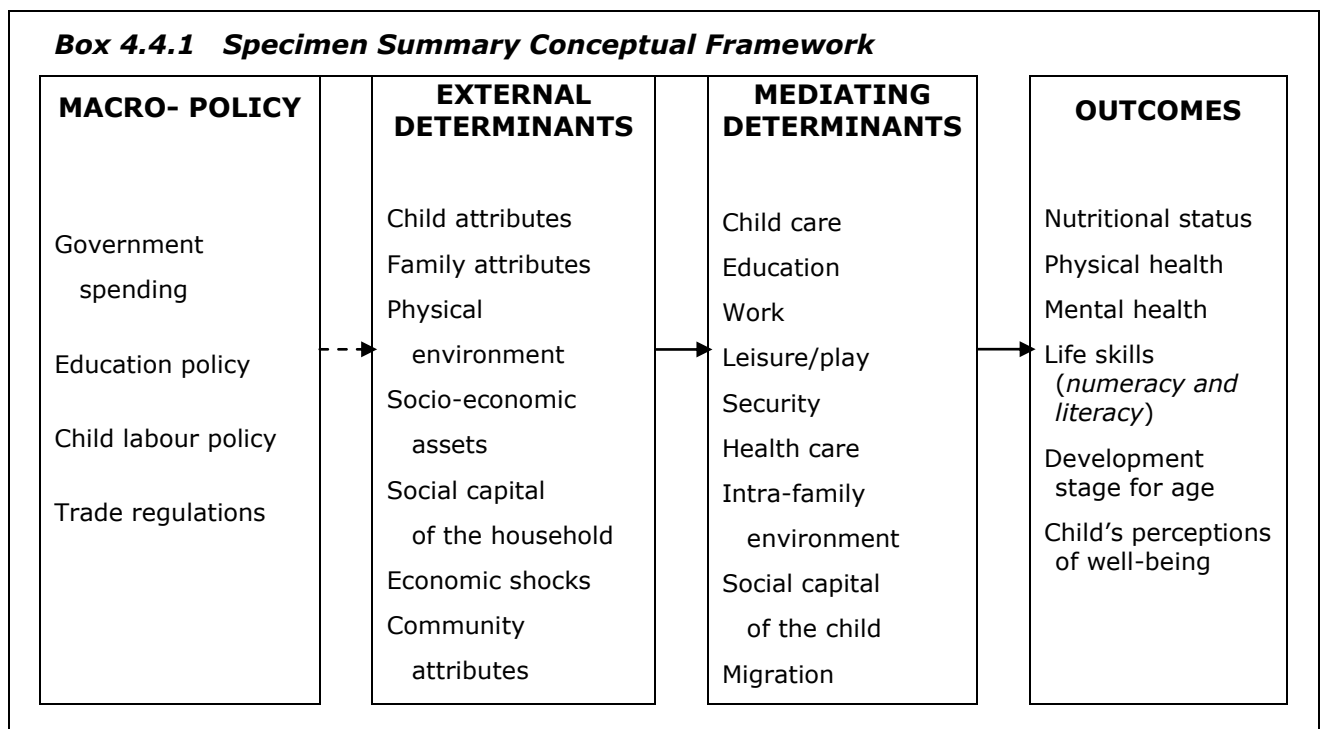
*Box 4.4.1 Specimen Summary Conceptual Framework*

**MACRO- POLICY**

Government spending

Education policy

Child labour policy

Trade regulations

**EXTERNAL DETERMINANTS**

Child attributes

Family attributes

Physical environment

Socio-economic assets

Social capital of the household

Economic shocks

Community attributes

**MEDIATING DETERMINANTS**

Child care

Education

Work

Leisure/play

Security

Health care

Intra-family environment

Social capital of the child

Migration

**OUTCOMES**

Nutritional status

Physical health

Mental health

Life skills (*numeracy and literacy*)

Development stage for age

Child's perceptions of well-being